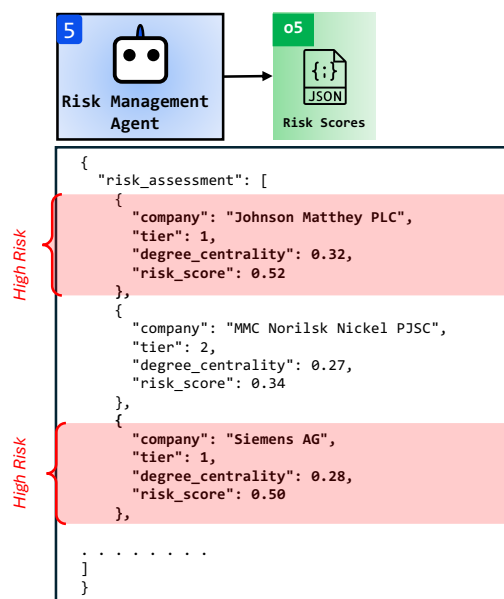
5

Risk Management Agent

o5

{;}

JSON

Risk Scores

```
{
  "risk_assessment": [
    {
      "company": "Johnson Matthey PLC",
      "tier": 1,
      "degree_centrality": 0.32,
      "risk_score": 0.52
    },
    {
      "company": "MMC Norilsk Nickel PJSC",
      "tier": 2,
      "degree_centrality": 0.27,
      "risk_score": 0.34
    },
    {
      "company": "Siemens AG",
      "tier": 1,
      "degree_centrality": 0.28,
      "risk_score": 0.50
    },

  . . . . . . . .
  ]
}
```

High Risk

High Risk